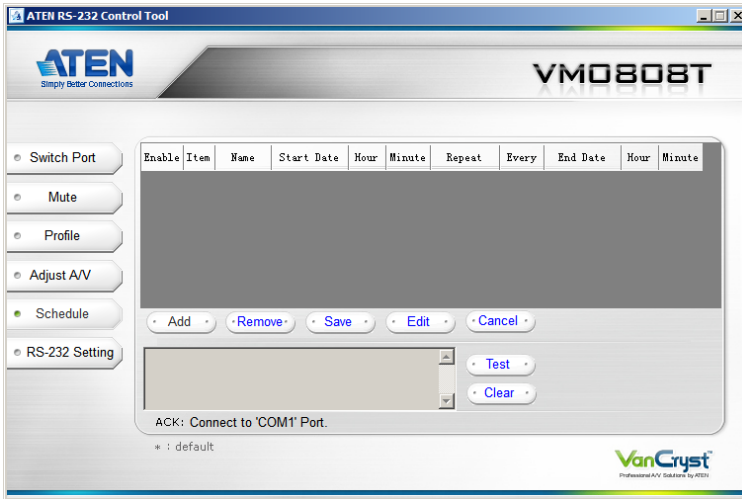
ATEN RS-232 Control Tool

ATEN
Simply Better Connections

VM0808T

Switch Port
Mute
Profile
Adjust A/V
Schedule
RS-232 Setting

| Enable | Item | Name | Start Date | Hour | Minute | Repeat | Every | End Date | Hour | Minute |
|---|---|---|---|---|---|---|---|---|---|---|

Add
Remove
Save
Edit
Cancel

Test
Clear

ACK: Connect to 'COM1' Port.

* : default

VanCryst
Professional A/V Solutions by ATEN